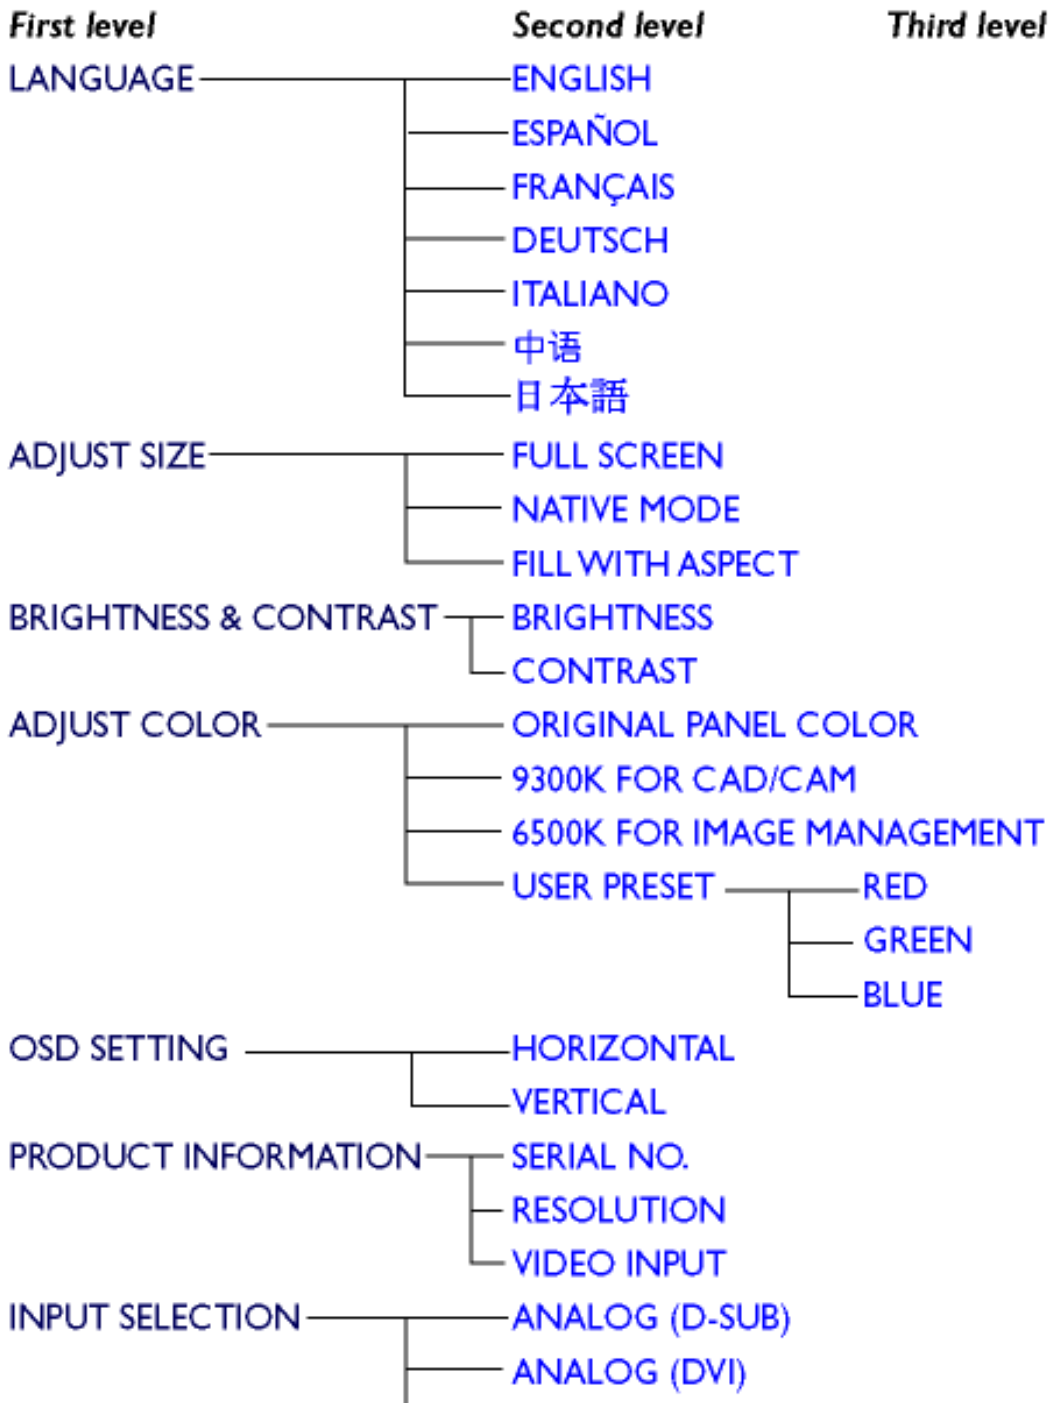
First level
Second level
Third level

LANGUAGE
ENGLISH
ESPAÑOL
FRANÇAIS
DEUTSCH
ITALIANO
中语
日本語

ADJUST SIZE
FULL SCREEN
NATIVE MODE
FILL WITH ASPECT

BRIGHTNESS & CONTRAST
BRIGHTNESS
CONTRAST

ADJUST COLOR
ORIGINAL PANEL COLOR
9300K FOR CAD/CAM
6500K FOR IMAGE MANAGEMENT
USER PRESET
RED
GREEN
BLUE

OSD SETTING
HORIZONTAL
VERTICAL

PRODUCT INFORMATION
SERIAL NO.
RESOLUTION
VIDEO INPUT

INPUT SELECTION
ANALOG (D-SUB)
ANALOG (DVI)